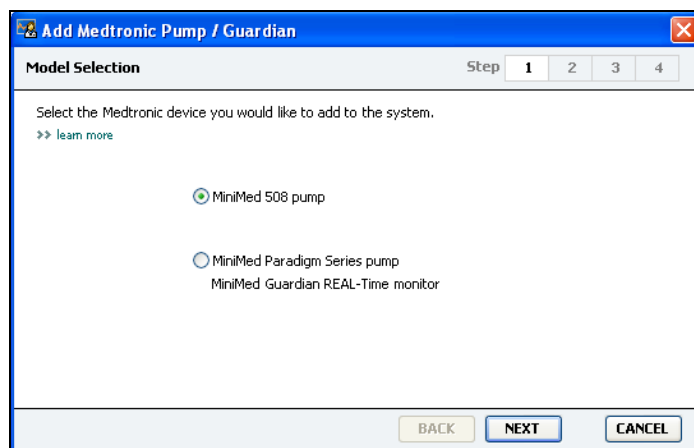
Add Medtronic Pump / Guardian

Model Selection

Step 1 2 3 4

Select the Medtronic device you would like to add to the system.

>> learn more

MiniMed 508 pump

MiniMed Paradigm Series pump
MiniMed Guardian REAL-Time monitor

BACK NEXT CANCEL